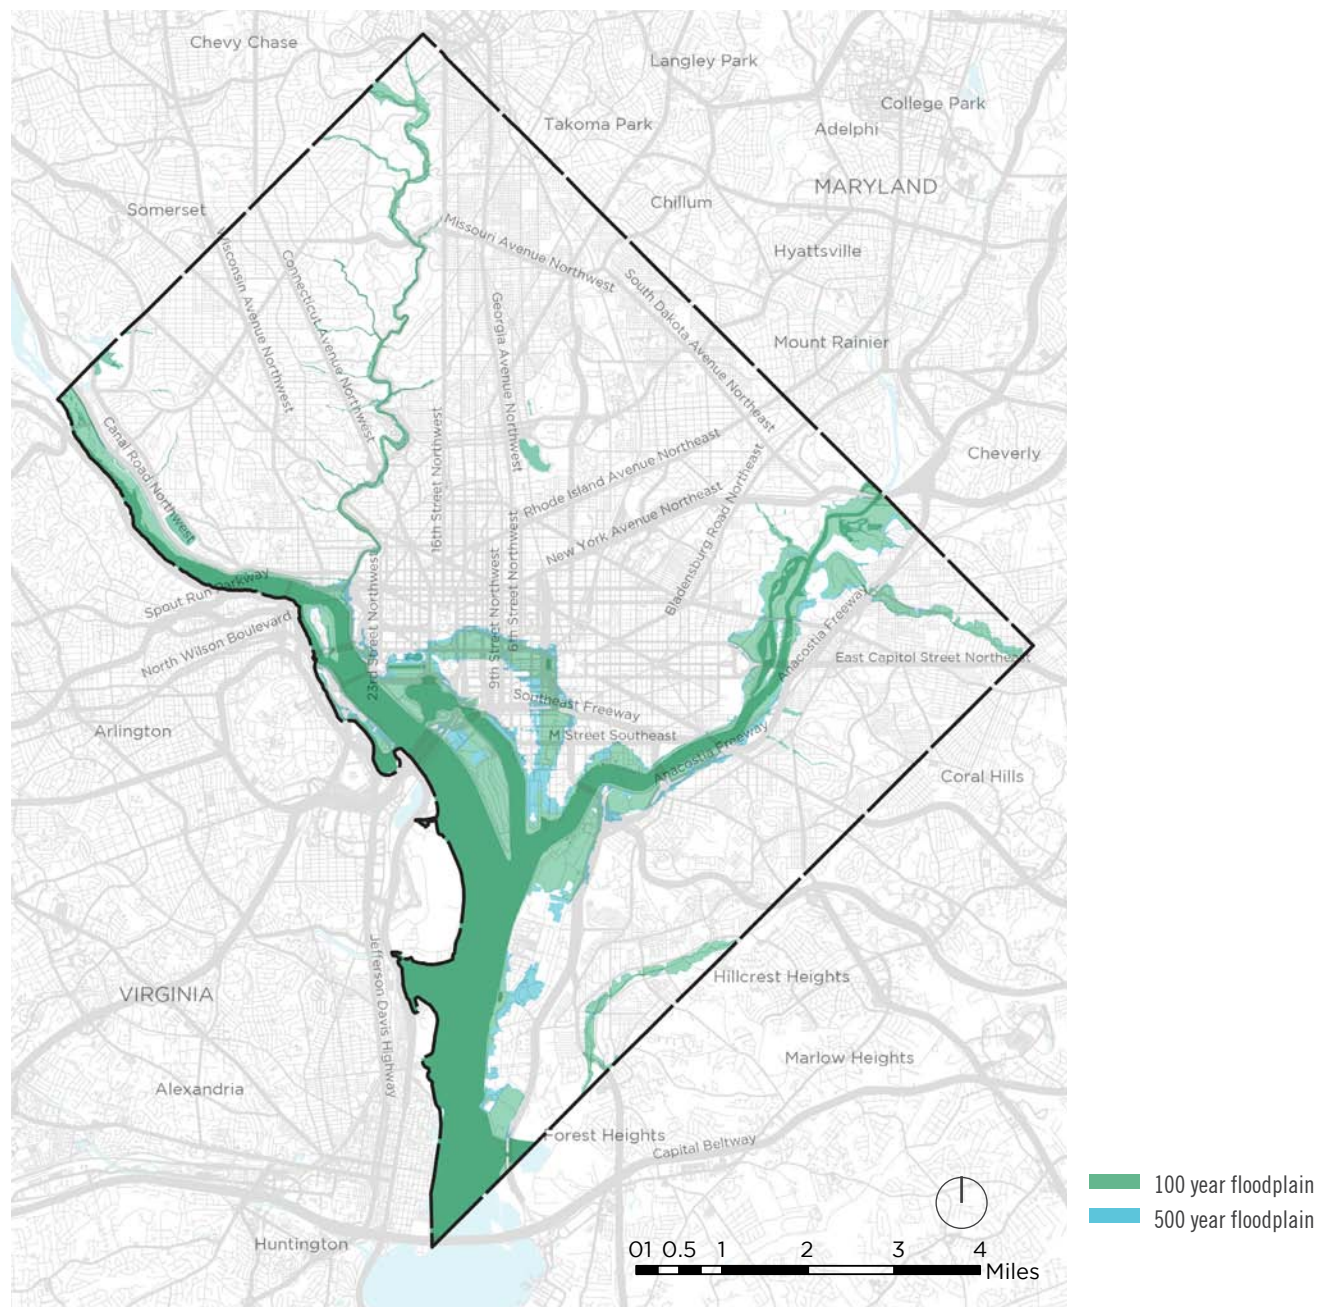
Chevy Chase
Langley Park
College Park
Takoma Park
Adelphi
MARYLAND
Chillum
Somerset
Hyattsville
Missouri Avenue Northwest
South Dakota Avenue Northeast
Wisconsin Avenue Northwest
Connecticut Avenue Northwest
Georgia Avenue Northwest
Mount Rainier
Cheverly
16th Street Northwest
Rhode Island Avenue Northeast
Bladensburg Road Northeast
Canal Road Northwest
New York Avenue Northeast
7th Street Northwest
Spout Run Parkway
23rd Street Northwest
9th Street Northwest
North Wilson Boulevard
Anacostia Freeway
East Capitol Street Northeast
Southeast Freeway
Arlington
M Street Southeast
Anacostia Freeway
Coral Hills
Hillcrest Heights
Jefferson Davis Highway
VIRGINIA
Marlow Heights
Alexandria
Forest Heights
Capital Beltway
Huntington
0 1 0.5 1 2 3 4
Miles
100 year floodplain
500 year floodplain